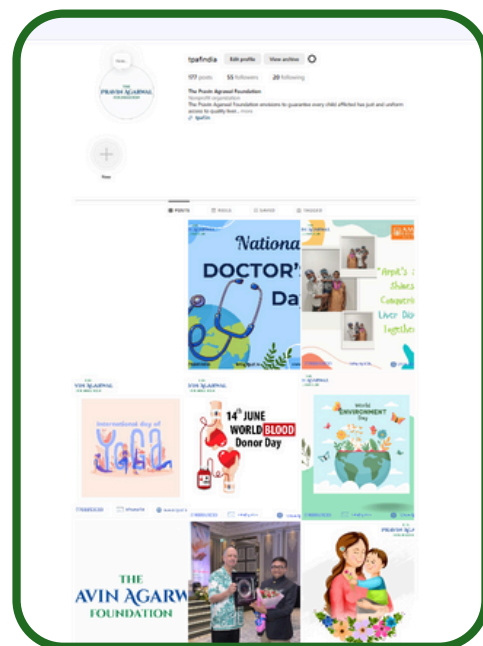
Note...

PRAVIN AGARWAL FOUNDATION

tpafindia Edit profile View archive

177 posts 55 followers 20 following

The Pravin Agarwal Foundation
Nonprofit organization
The Pravin Agarwal Foundation envisions to guarantee every child afflicted has just and uniform access to quality treat... more
tpaf.in

New

POSTS REELS SAVED TAGGED

National DOCTOR'S Day

"Arpit's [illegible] Shines Conquerin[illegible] Liver Dis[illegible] Together"

International day of YOGA

14th JUNE WORLD BLOOD Donor Day

World ENVIRONMENT Day

THE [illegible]AVIN AGARW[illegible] FOUNDATION

PRAVIN AGARWAL FOUNDATION